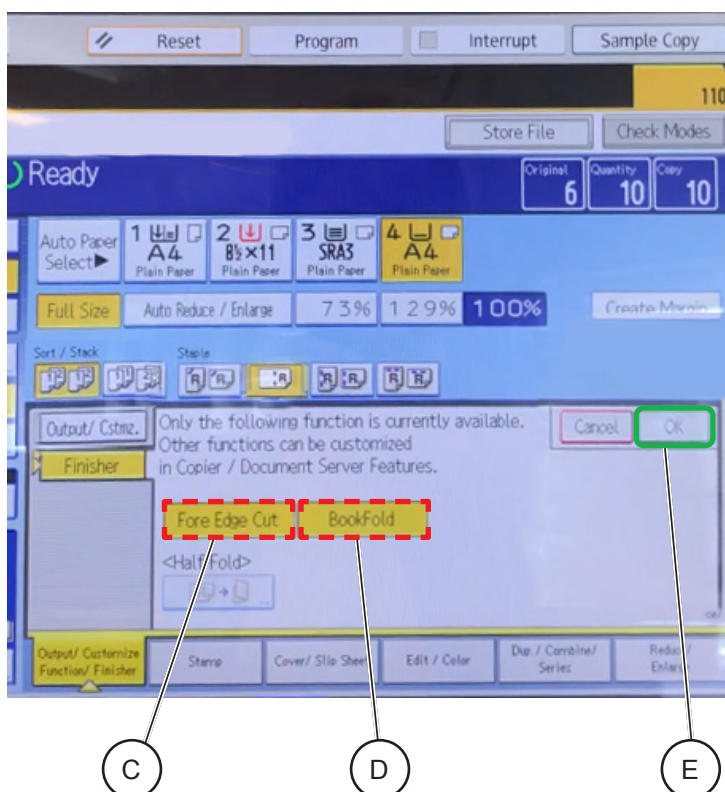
Reset Program Interrupt Sample Copy

110

Store File Check Modes

Ready

Original 6 Quantity 10 Copy 10

Auto Paper Select▶

1 A4 Plain Paper

2 8½×11 Plain Paper

3 SRA3 Plain Paper

4 A4 Plain Paper

Full Size Auto Reduce / Enlarge 73% 129% 100% Create Margin

Sort / Stack Staple

Output/ Cstmz.

Finisher

Only the following function is currently available. Other functions can be customized in Copier / Document Server Features.

Cancel OK

Fore Edge Cut BookFold

<Half Fold>

Output/ Customize Function/ Finisher Stamp Cover/ Slip Sheet Edit / Color Dup / Combine/ Series Reduce/ Enlarge

C D E